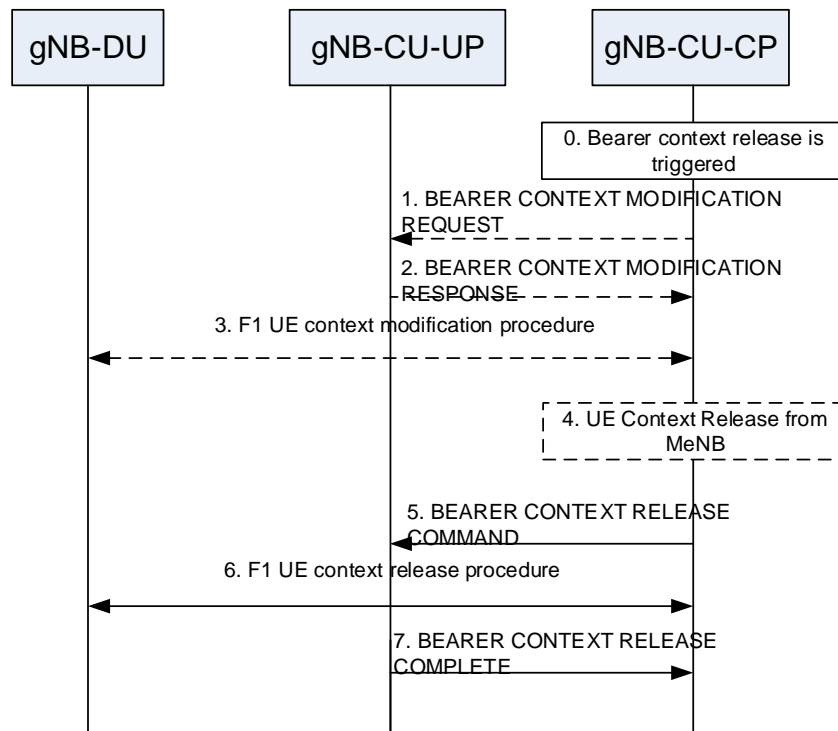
gNB-DU

gNB-CU-UP

gNB-CU-CP

0. Bearer context release is triggered

1. BEARER CONTEXT MODIFICATION REQUEST

2. BEARER CONTEXT MODIFICATION RESPONSE

3. F1 UE context modification procedure

4. UE Context Release from MeNB

5. BEARER CONTEXT RELEASE COMMAND

6. F1 UE context release procedure

7. BEARER CONTEXT RELEASE COMPLETE